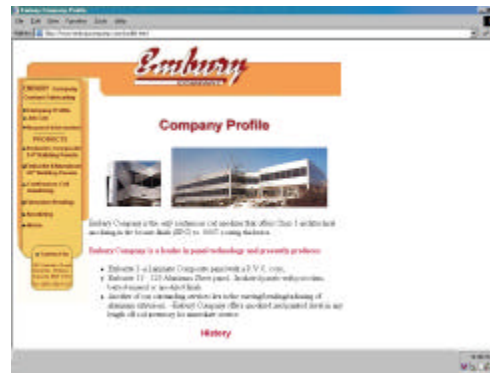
Embury Company Profile

Embury

Company Profile

Embury Company is the only continuous coil anodizer that offers Class I architectural anodizing in the bronze finish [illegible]

Embury Company is a leader in panel technology and presently produces:

History